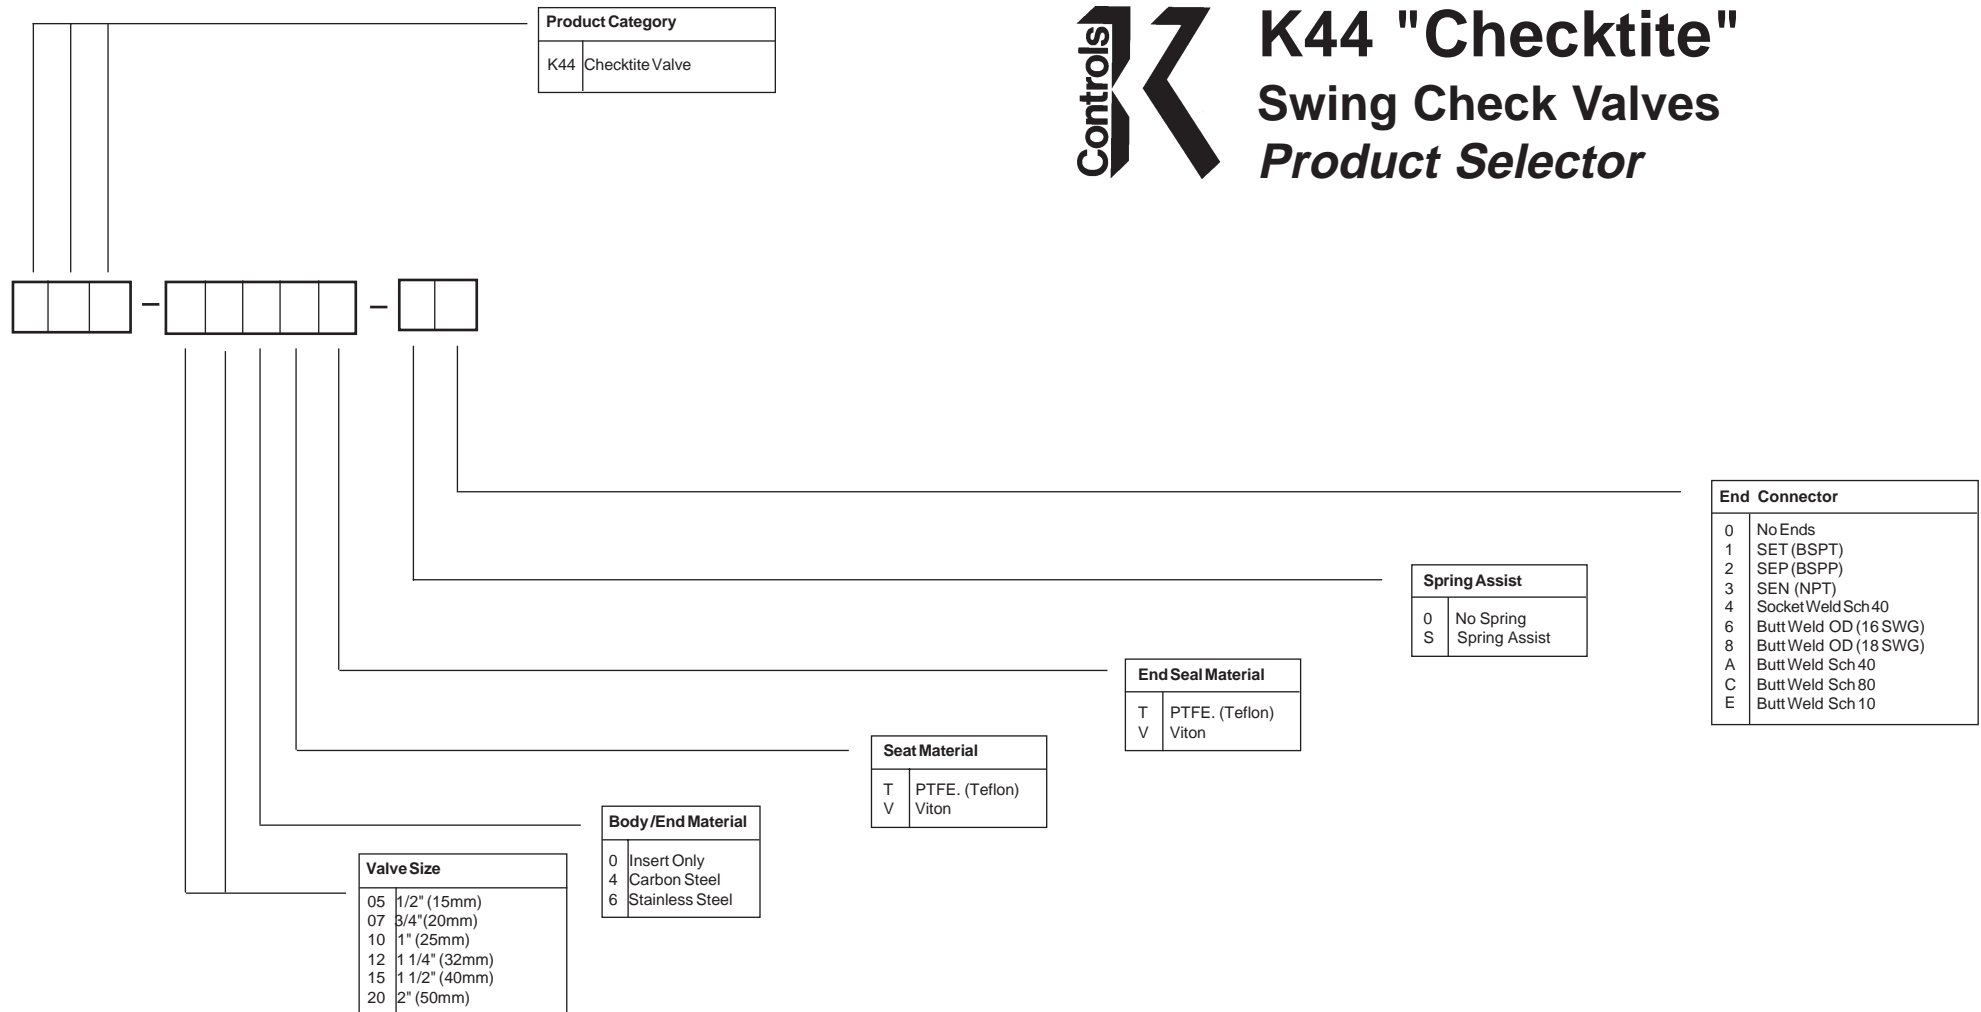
Controls K

K44 "Checktite"
Swing Check Valves
Product Selector

| Product Category | |
|---|---|
| K44 | Checktite Valve |

–  –

| End Connector | |
|---|---|
| 0 | No Ends |
| 1 | SET (BSPT) |
| 2 | SEP (BSPP) |
| 3 | SEN (NPT) |
| 4 | Socket Weld Sch 40 |
| 6 | Butt Weld OD (16 SWG) |
| 8 | Butt Weld OD (18 SWG) |
| A | Butt Weld Sch 40 |
| C | Butt Weld Sch 80 |
| E | Butt Weld Sch 10 |

| Spring Assist | |
|---|---|
| 0 | No Spring |
| S | Spring Assist |

| End Seal Material | |
|---|---|
| T | PTFE. (Teflon) |
| V | Viton |

| Seat Material | |
|---|---|
| T | PTFE. (Teflon) |
| V | Viton |

| Body/End Material | |
|---|---|
| 0 | Insert Only |
| 4 | Carbon Steel |
| 6 | Stainless Steel |

| Valve Size | |
|---|---|
| 05 | 1/2" (15mm) |
| 07 | 3/4"(20mm) |
| 10 | 1" (25mm) |
| 12 | 1 1/4" (32mm) |
| 15 | 1 1/2" (40mm) |
| 20 | 2" (50mm) |